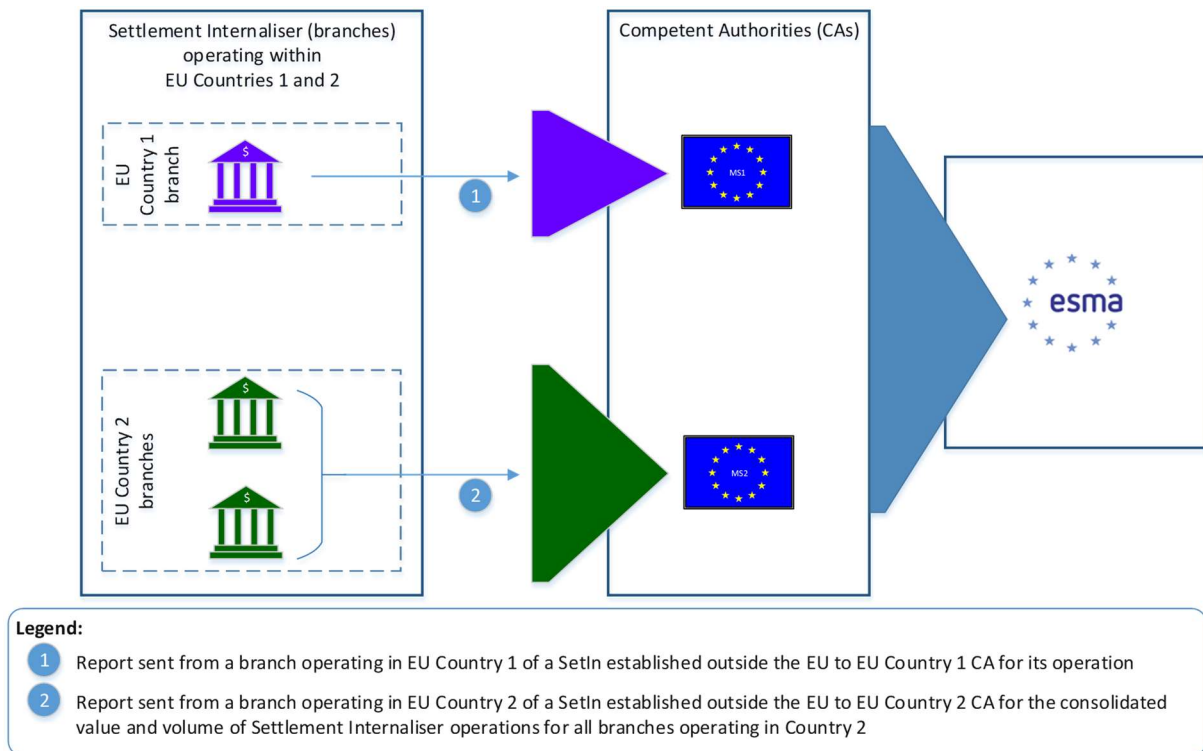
Settlement Internaliser (branches) operating within EU Countries 1 and 2

EU Country 1 branch

$

1

EU Country 2 branches

$

$

2

Competent Authorities (CAs)

MS1

MS2

esma

Legend:

1 Report sent from a branch operating in EU Country 1 of a SetIn established outside the EU to EU Country 1 CA for its operation

2 Report sent from a branch operating in EU Country 2 of a SetIn established outside the EU to EU Country 2 CA for the consolidated value and volume of Settlement Internaliser operations for all branches operating in Country 2